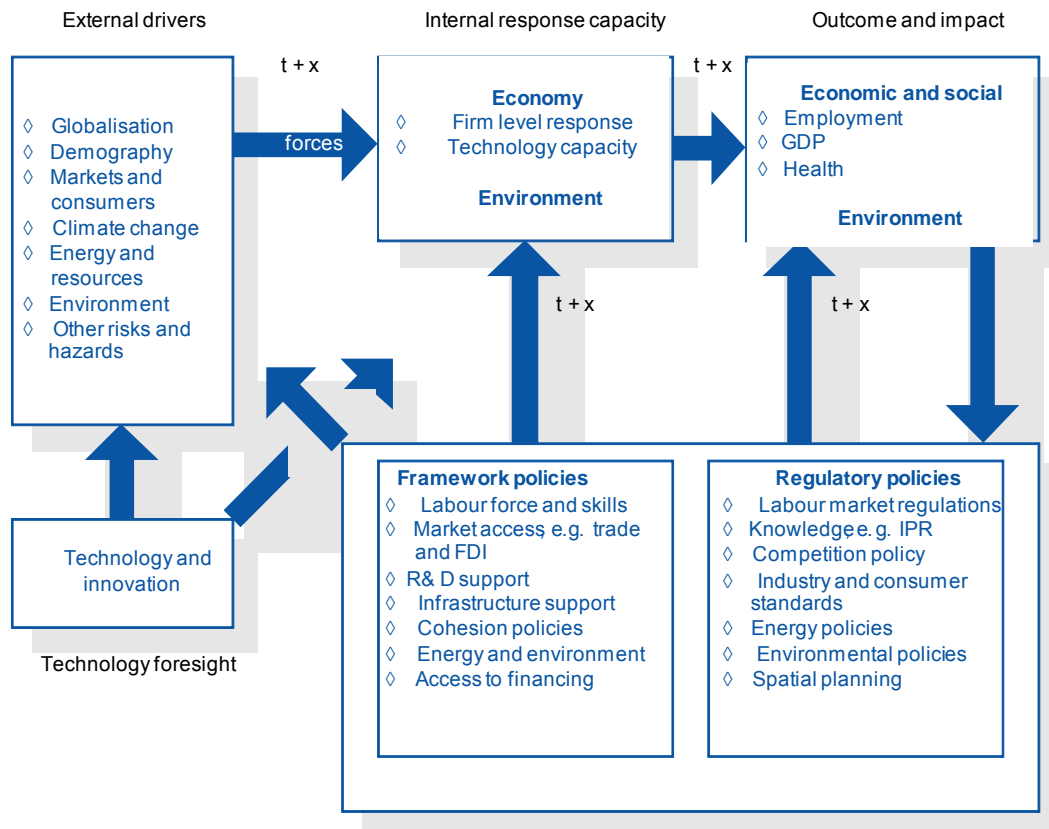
External drivers

Internal response capacity

Outcome and impact

t + x

t + x

◊ Globalisation
◊ Demography
◊ Markets and consumers
◊ Climate change
◊ Energy and resources
◊ Environment
◊ Other risks and hazards

forces

Economy
◊ Firm level response
◊ Technology capacity

Environment

Economic and social
◊ Employment
◊ GDP
◊ Health

Environment

t + x

t + x

Technology and innovation

Technology foresight

Framework policies
◊ Labour force and skills
◊ Market access, e.g. trade and FDI
◊ R& D support
◊ Infrastructure support
◊ Cohesion policies
◊ Energy and environment
◊ Access to financing

Regulatory policies
◊ Labour market regulations
◊ Knowledge e.g. IPR
◊ Competition policy
◊ Industry and consumer standards
◊ Energy policies
◊ Environmental policies
◊ Spatial planning